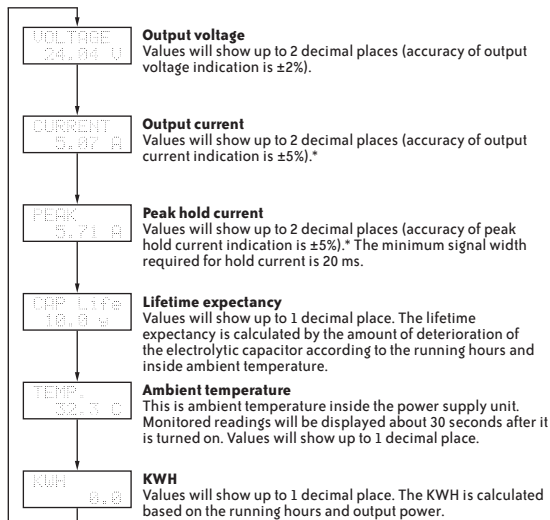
VOLTAGE
24.04 V

**Output voltage**
Values will show up to 2 decimal places (accuracy of output voltage indication is ±2%).

CURRENT
5.07 A

**Output current**
Values will show up to 2 decimal places (accuracy of output current indication is ±5%).*

PEAK
5.71 A

**Peak hold current**
Values will show up to 2 decimal places (accuracy of peak hold current indication is ±5%).* The minimum signal width required for hold current is 20 ms.

CAP Life
10.0 y

**Lifetime expectancy**
Values will show up to 1 decimal place. The lifetime expectancy is calculated by the amount of deterioration of the electrolytic capacitor according to the running hours and inside ambient temperature.

TEMP
32.3 C

**Ambient temperature**
This is ambient temperature inside the power supply unit. Monitored readings will be displayed about 30 seconds after it is turned on. Values will show up to 1 decimal place.

KWH
0.0

**KWH**
Values will show up to 1 decimal place. The KWH is calculated based on the running hours and output power.